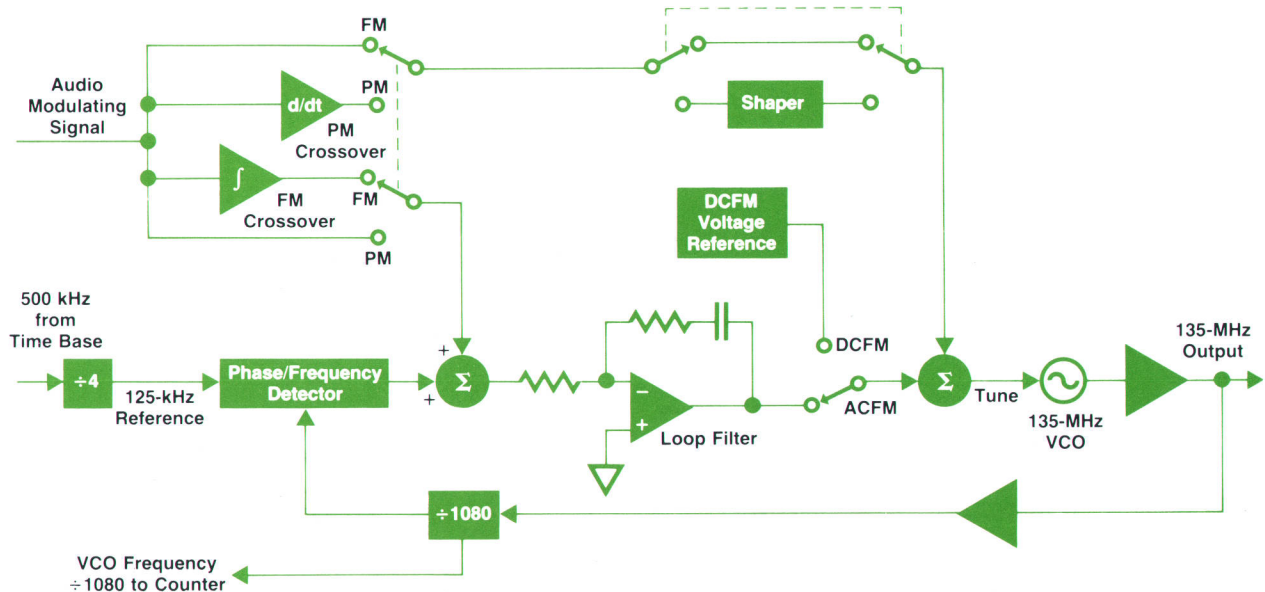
Audio Modulating Signal

FM

PM

d/dt

PM Crossover

$\int$

FM Crossover

FM

PM

Shaper

DCFM Voltage Reference

500 kHz from Time Base

÷4

125-kHz Reference

Phase/Frequency Detector

+

+

$\Sigma$

−

+

Loop Filter

DCFM

ACFM

$\Sigma$

Tune

135-MHz VCO

135-MHz Output

÷1080

VCO Frequency ÷1080 to Counter